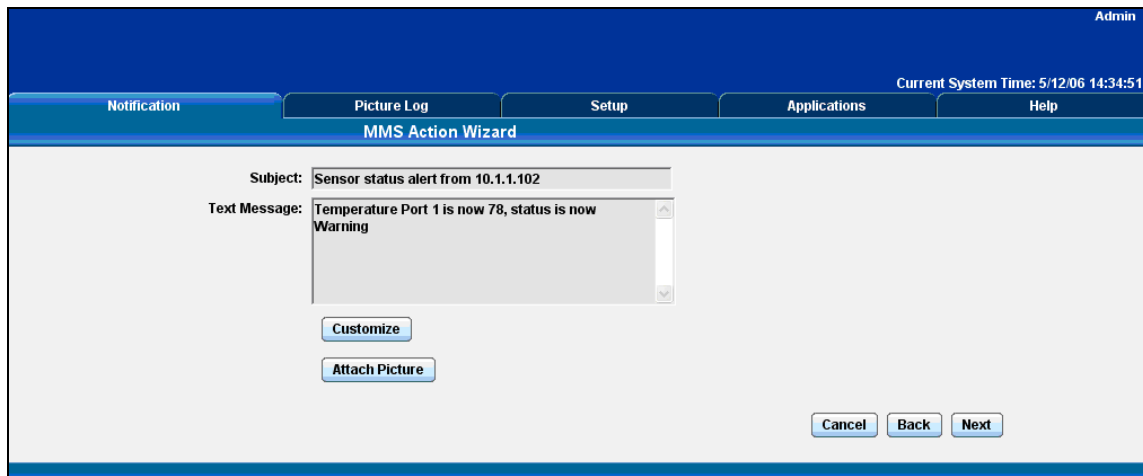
Admin

Current System Time: 5/12/06 14:34:51

Notification | Picture Log | Setup | Applications | Help

MMS Action Wizard

Subject: Sensor status alert from 10.1.1.102

Text Message: Temperature Port 1 is now 78, status is now Warning

Customize

Attach Picture

Cancel Back Next